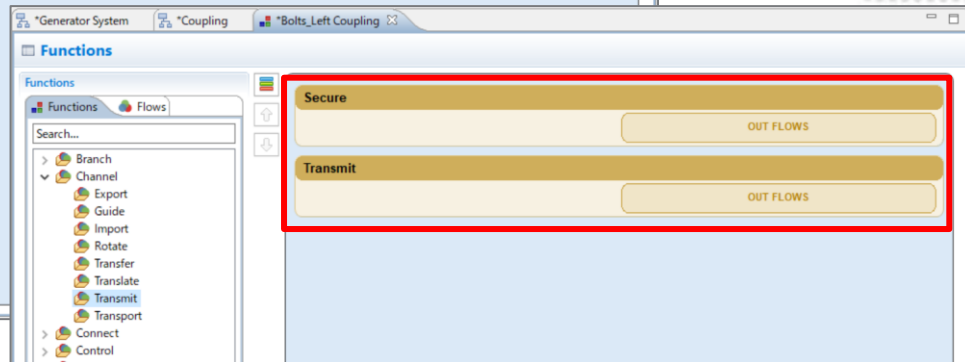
*Generator System *Coupling *Bolts_Left Coupling

Functions

Functions

Functions Flows

Search...

Branch
Channel
Export
Guide
Import
Rotate
Transfer
Translate
Transmit
Transport
Connect
Control

Secure

OUT FLOWS

Transmit

OUT FLOWS